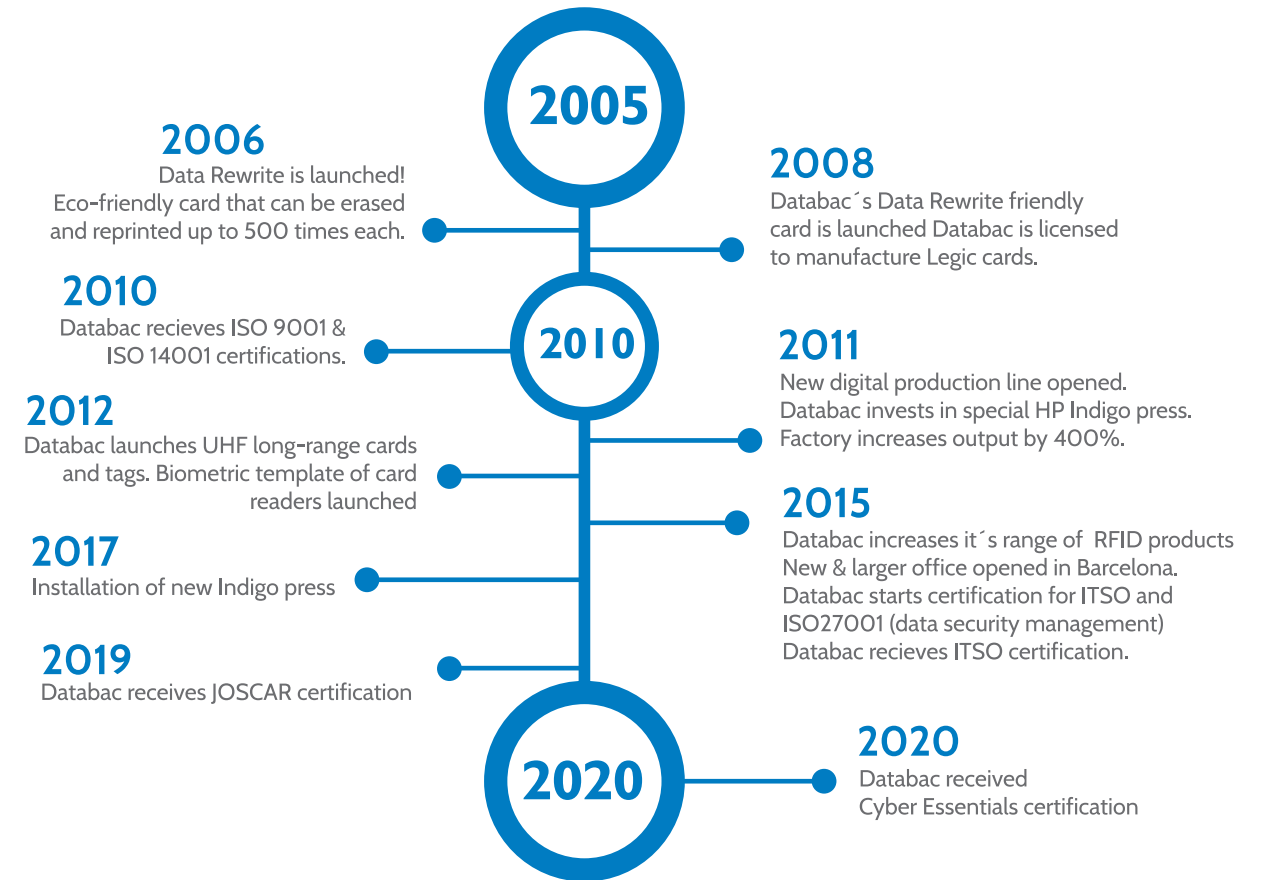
2005

2006
Data Rewrite is launched! Eco-friendly card that can be erased and reprinted up to 500 times each.

2008
Databac´s Data Rewrite friendly card is launched Databac is licensed to manufacture Legic cards.

2010
Databac recieves ISO 9001 & ISO 14001 certifications.

2010

2011
New digital production line opened. Databac invests in special HP Indigo press. Factory increases output by 400%.

2012
Databac launches UHF long-range cards and tags. Biometric template of card readers launched

2015
Databac increases it´s range of RFID products New & larger office opened in Barcelona. Databac starts certification for ITSO and ISO27001 (data security management) Databac recieves ITSO certification.

2017
Installation of new Indigo press

2019
Databac receives JOSCAR certification

2020

2020
Databac received Cyber Essentials certification